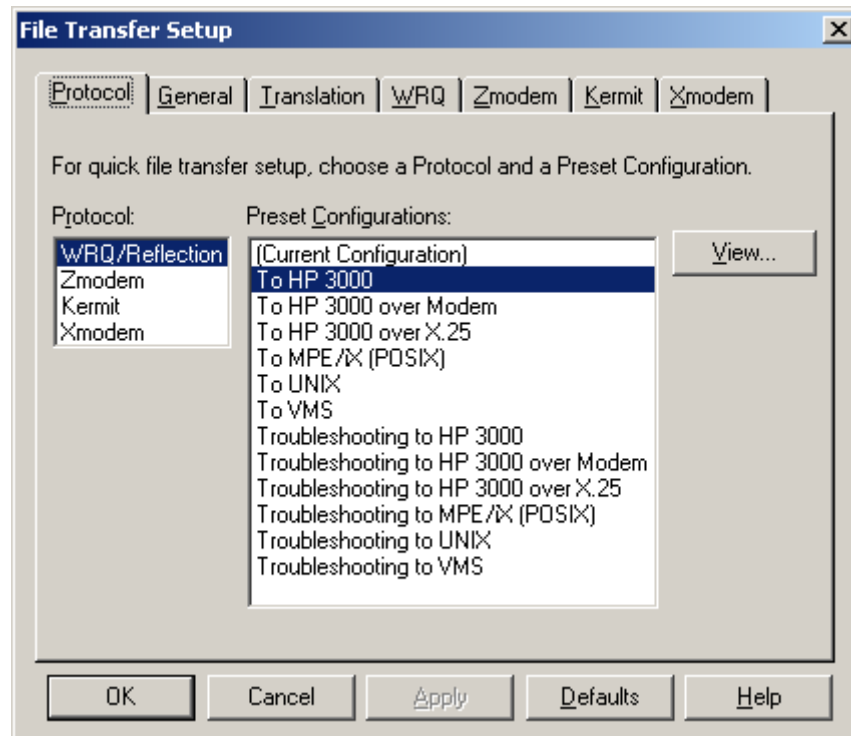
File Transfer Setup

Protocol | General | Translation | WRQ | Zmodem | Kermit | Xmodem

For quick file transfer setup, choose a Protocol and a Preset Configuration.

Protocol:
WRQ/Reflection
Zmodem
Kermit
Xmodem

Preset Configurations:
(Current Configuration)
To HP 3000
To HP 3000 over Modem
To HP 3000 over X.25
To MPE/iX (POSIX)
To UNIX
To VMS
Troubleshooting to HP 3000
Troubleshooting to HP 3000 over Modem
Troubleshooting to HP 3000 over X.25
Troubleshooting to MPE/iX (POSIX)
Troubleshooting to UNIX
Troubleshooting to VMS

View...

OK
Cancel
Apply
Defaults
Help